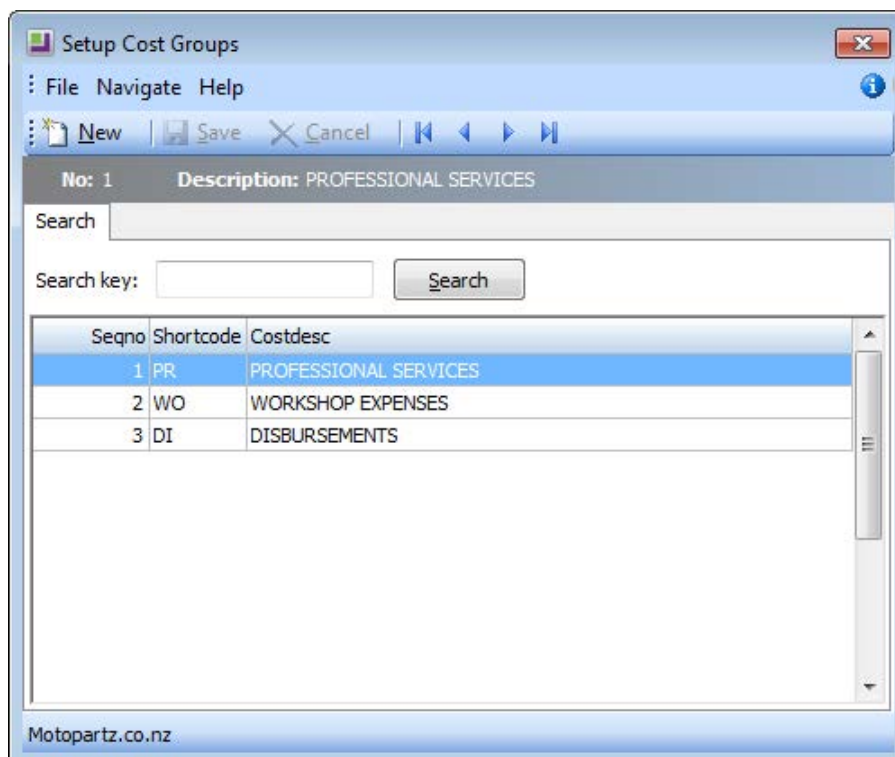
Setup Cost Groups

File Navigate Help

New Save Cancel

No: 1 Description: PROFESSIONAL SERVICES

Search

Search key: Search

| Seqno | Shortcode | Costdesc |
|---|---|---|
| 1 | PR | PROFESSIONAL SERVICES |
| 2 | WO | WORKSHOP EXPENSES |
| 3 | DI | DISBURSEMENTS |

Motopartz.co.nz